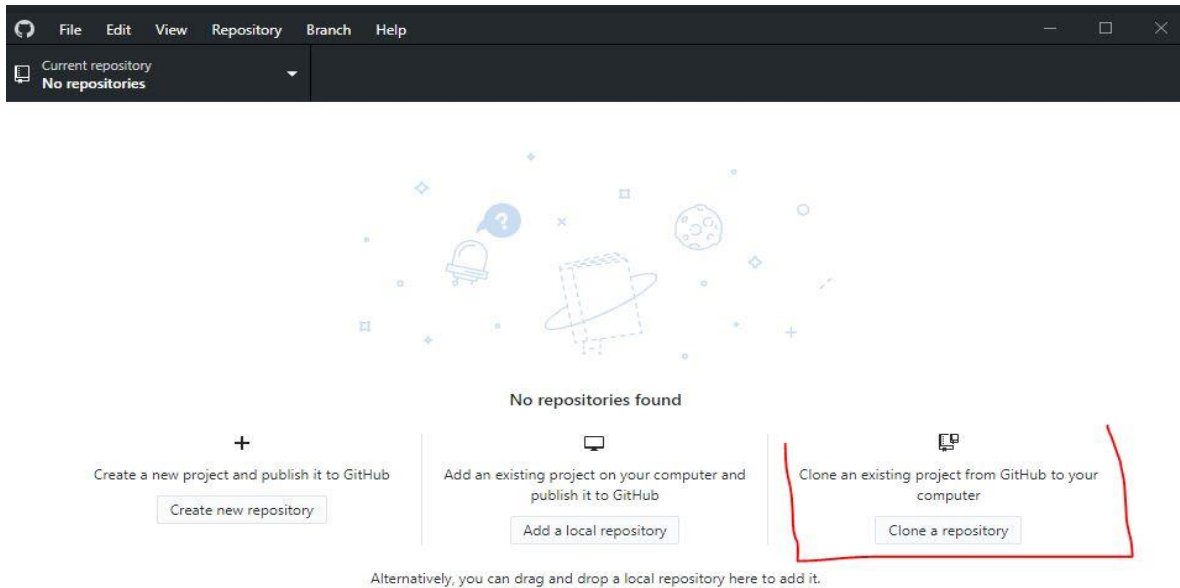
File Edit View Repository Branch Help

Current repository
No repositories

No repositories found

+
Create a new project and publish it to GitHub
Create new repository

Add an existing project on your computer and publish it to GitHub
Add a local repository

Clone an existing project from GitHub to your computer
Clone a repository

Alternatively, you can drag and drop a local repository here to add it.